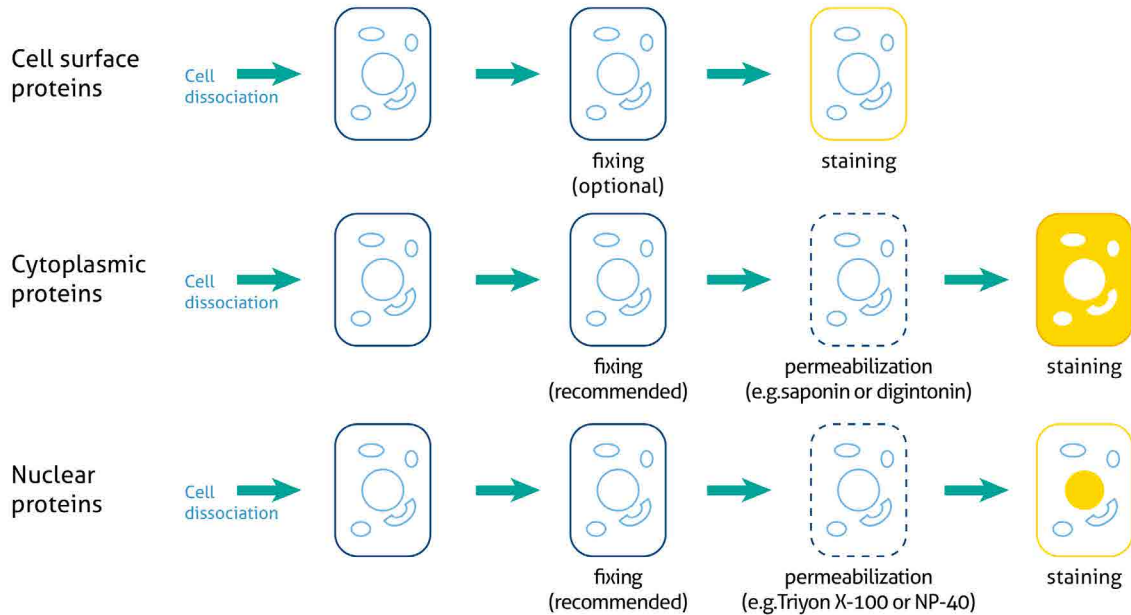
Cell surface proteins

Cell dissociation

fixing (optional)

staining

Cytoplasmic proteins

Cell dissociation

fixing (recommended)

permeabilization (e.g.saponin or digintonin)

staining

Nuclear proteins

Cell dissociation

fixing (recommended)

permeabilization (e.g.Triyon X-100 or NP-40)

staining